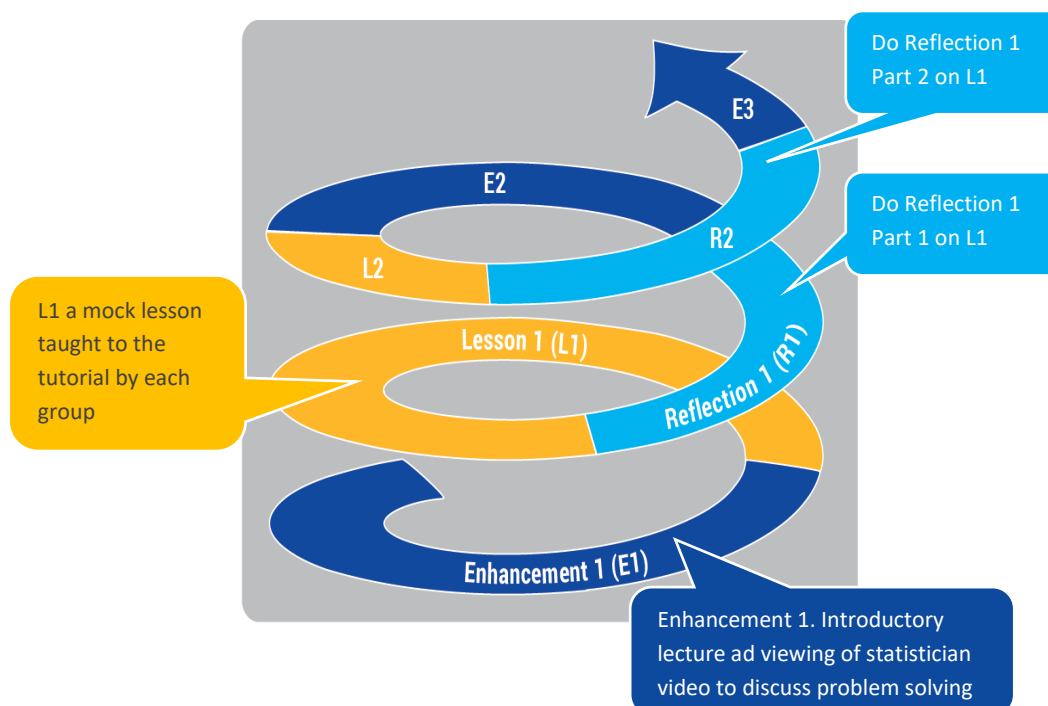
Do Reflection 1 Part 2 on L1

E3

E2

Do Reflection 1 Part 1 on L1

R2

L2

L1 a mock lesson taught to the tutorial by each group

Lesson 1 (L1)

Reflection 1 (R1)

Enhancement 1 (E1)

Enhancement 1. Introductory lecture ad viewing of statistician video to discuss problem solving